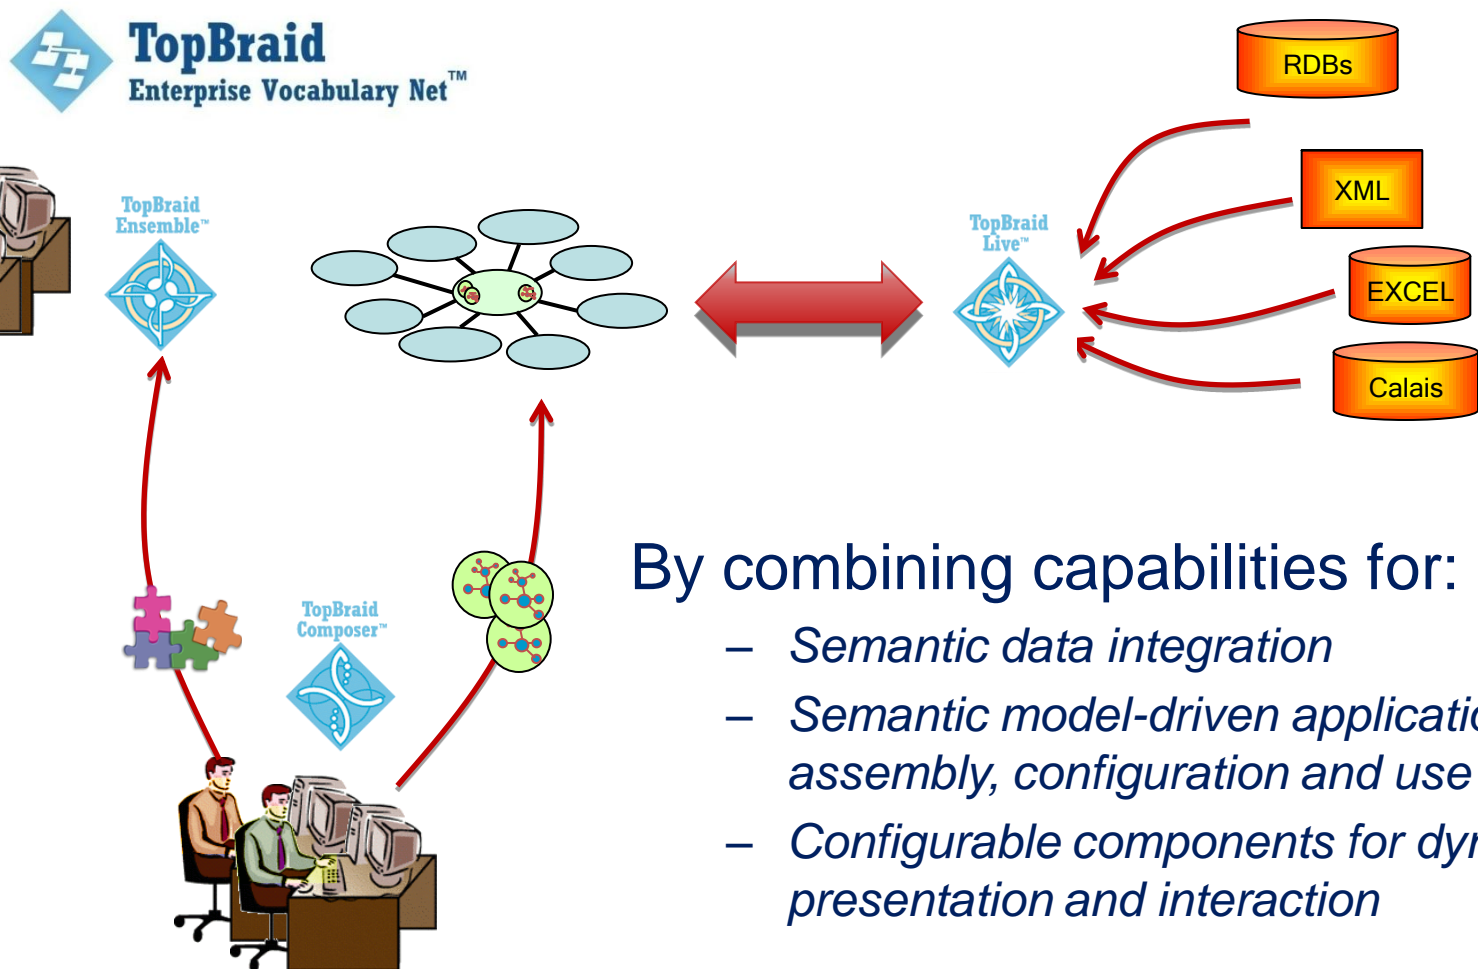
TopBraid
Enterprise Vocabulary Net™

TopBraid Ensemble™

TopBraid Live™

RDBs

XML

EXCEL

Calais

TopBraid Composer™

By combining capabilities for:

– Semantic data integration

– Semantic model-driven applicati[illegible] assembly, configuration and use

– Configurable components for dy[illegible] presentation and interaction